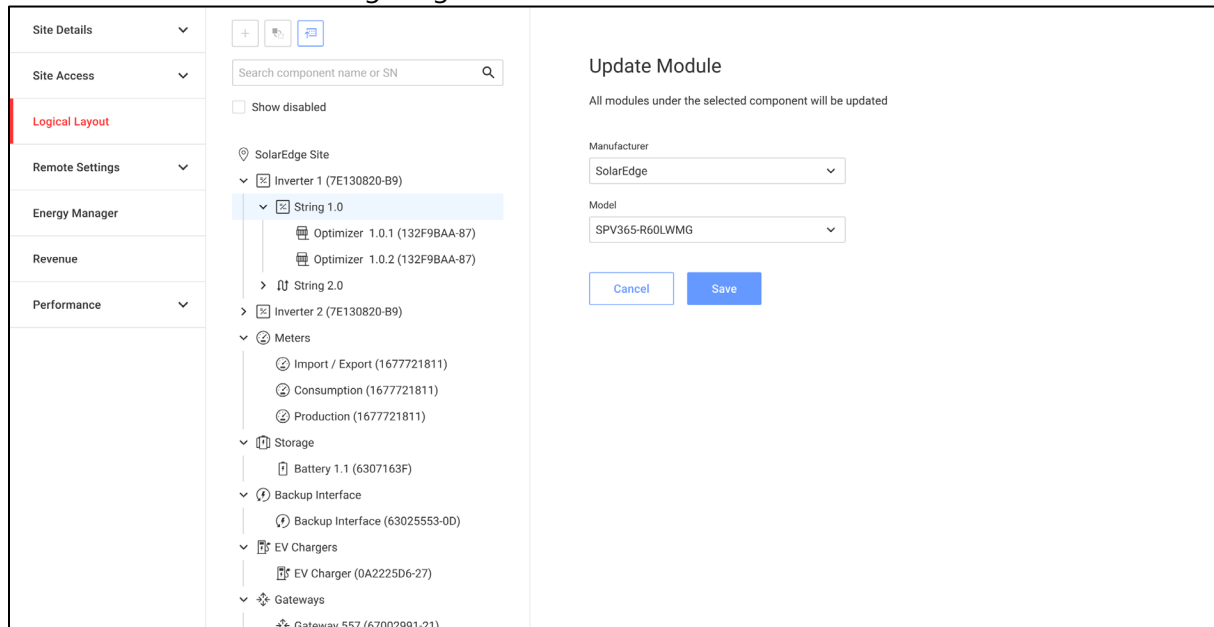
Site Details
Site Access
Logical Layout
Remote Settings
Energy Manager
Revenue
Performance

+

Search component name or SN

Show disabled

SolarEdge Site
Inverter 1 (7E130820-B9)
String 1.0
Optimizer 1.0.1 (132F9BAA-87)
Optimizer 1.0.2 (132F9BAA-87)
String 2.0
Inverter 2 (7E130820-B9)
Meters
Import / Export (1677721811)
Consumption (1677721811)
Production (1677721811)
Storage
Battery 1.1 (6307163F)
Backup Interface
Backup Interface (63025553-0D)
EV Chargers
EV Charger (0A2225D6-27)
Gateways
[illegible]

Update Module

All modules under the selected component will be updated

Manufacturer
SolarEdge

Model
SPV365-R60LWMG

Cancel
Save